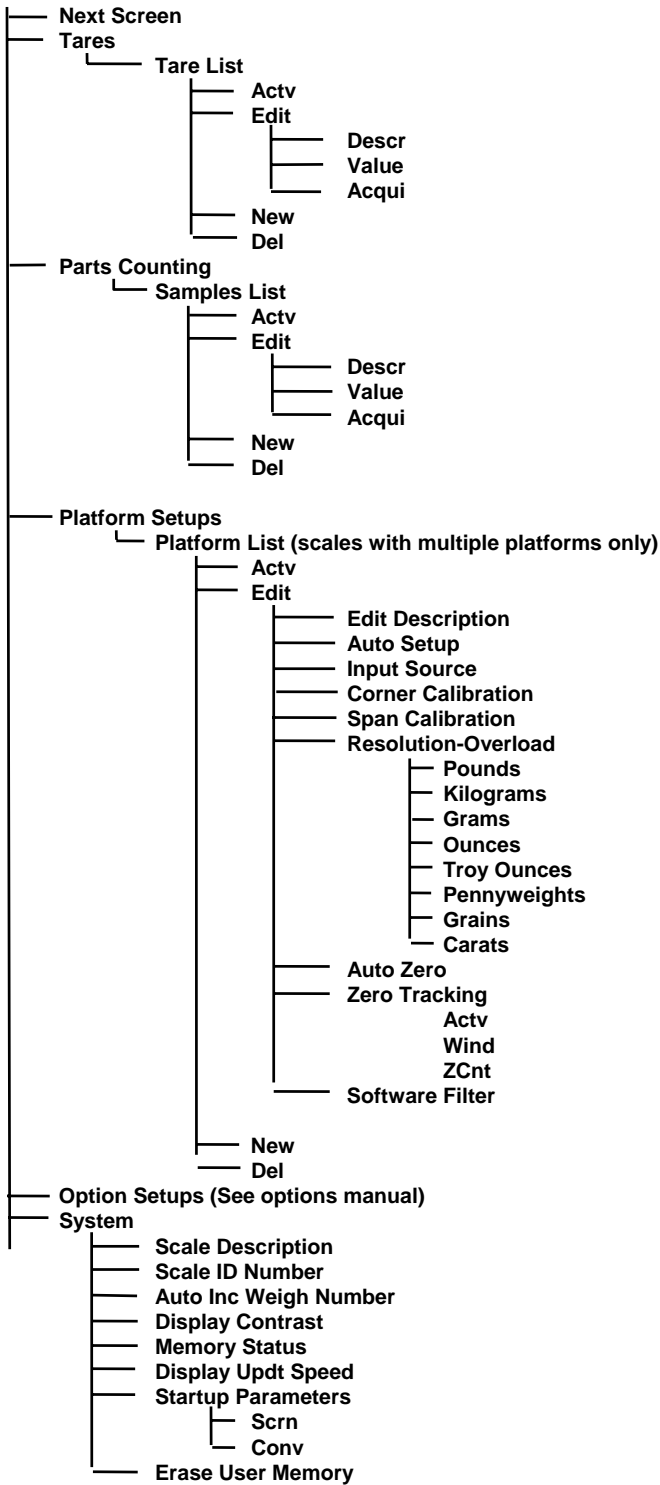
Next Screen
Tares
Tare List
Actv
Edit
Descr
Value
Acqui
New
Del
Parts Counting
Samples List
Actv
Edit
Descr
Value
Acqui
New
Del
Platform Setups
Platform List (scales with multiple platforms only)
Actv
Edit
Edit Description
Auto Setup
Input Source
Corner Calibration
Span Calibration
Resolution-Overload
Pounds
Kilograms
Grams
Ounces
Troy Ounces
Pennyweights
Grains
Carats
Auto Zero
Zero Tracking
Actv
Wind
ZCnt
Software Filter
New
Del
Option Setups (See options manual)
System
Scale Description
Scale ID Number
Auto Inc Weigh Number
Display Contrast
Memory Status
Display Updt Speed
Startup Parameters
Scrn
Conv
Erase User Memory